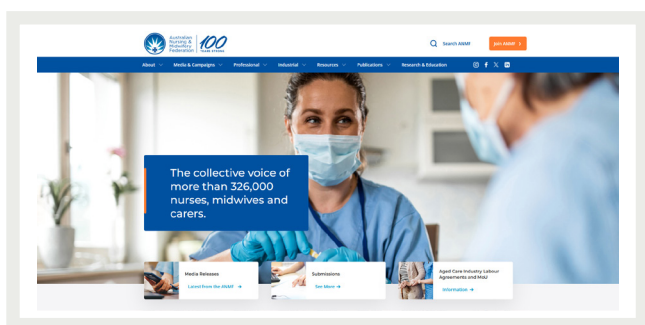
Australian Nursing & Midwifery Federation 100 YEARS STRONG

Search ANMF

Join ANMF >

About ∨ Media & Campaigns ∨ Professional ∨ Industrial ∨ Resources ∨ Publications ∨ Research & Education

The collective voice of more than 326,000 nurses, midwives and carers.

Media Releases
Latest from the ANMF →

Submissions
See More →

Aged Care Industry Labour Agreements and MoU
Information →